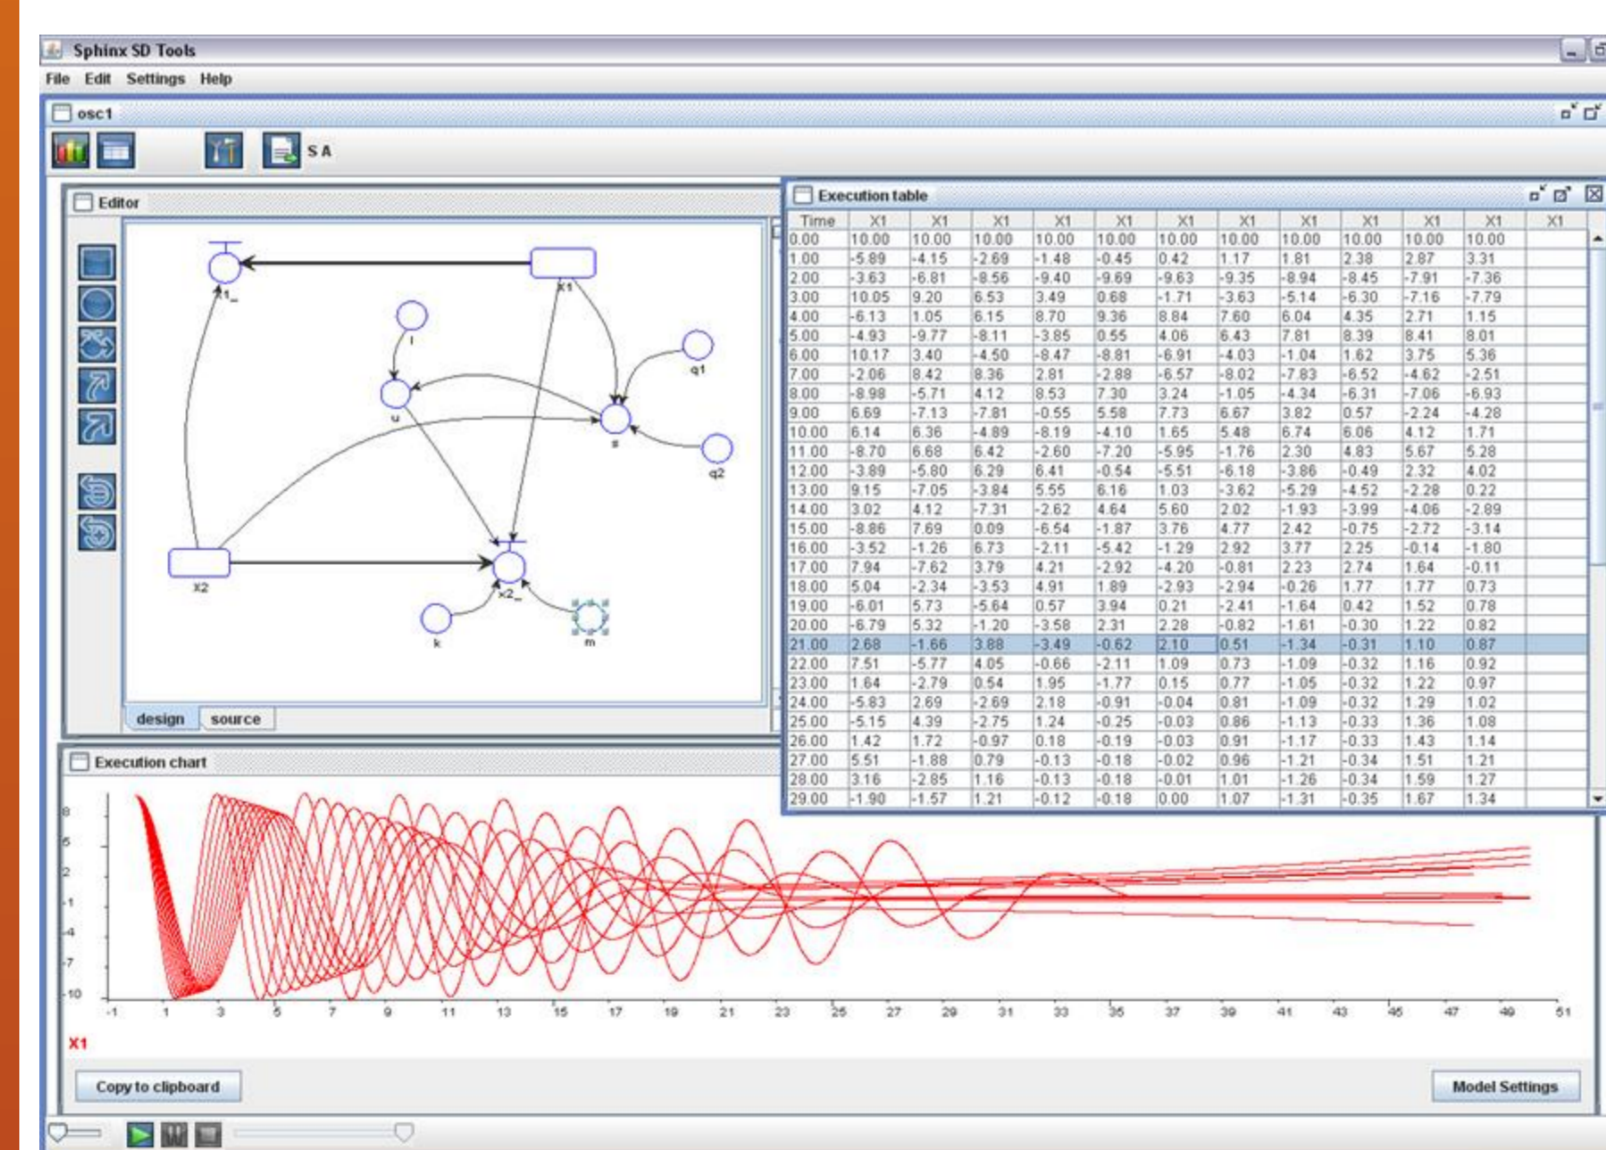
Sphinx SD Tools

File Edit Settings Help

osc1

S A

Editor

x1_

X1

l

q1

u

s

q2

X2

x2_

k

m

design source

Execution table

| Time | X1 | X1 | X1 | X1 | X1 | X1 | X1 | X1 | X1 | X1 | X1 | X1 |
|---|---|---|---|---|---|---|---|---|---|---|---|---|
| 0.00 | 10.00 | 10.00 | 10.00 | 10.00 | 10.00 | 10.00 | 10.00 | 10.00 | 10.00 | 10.00 | 10.00 | |
| 1.00 | -5.89 | -4.15 | -2.69 | -1.48 | -0.45 | 0.42 | 1.17 | 1.81 | 2.38 | 2.87 | 3.31 | |
| 2.00 | -3.63 | -6.81 | -8.56 | -9.40 | -9.69 | -9.63 | -9.35 | -8.94 | -8.45 | -7.91 | -7.36 | |
| 3.00 | 10.05 | 9.20 | 6.53 | 3.49 | 0.68 | -1.71 | -3.63 | -5.14 | -6.30 | -7.16 | -7.79 | |
| 4.00 | -6.13 | 1.05 | 6.15 | 8.70 | 9.36 | 8.84 | 7.60 | 6.04 | 4.35 | 2.71 | 1.15 | |
| 5.00 | -4.93 | -9.77 | -8.11 | -3.85 | 0.55 | 4.06 | 6.43 | 7.81 | 8.39 | 8.41 | 8.01 | |
| 6.00 | 10.17 | 3.40 | -4.50 | -8.47 | -8.81 | -6.91 | -4.03 | -1.04 | 1.62 | 3.75 | 5.36 | |
| 7.00 | -2.06 | 8.42 | 8.36 | 2.81 | -2.88 | -6.57 | -8.02 | -7.83 | -6.52 | -4.62 | -2.51 | |
| 8.00 | -8.98 | -5.71 | 4.12 | 8.53 | 7.30 | 3.24 | -1.05 | -4.34 | -6.31 | -7.06 | -6.93 | |
| 9.00 | 6.69 | -7.13 | -7.81 | -0.55 | 5.58 | 7.73 | 6.67 | 3.82 | 0.57 | -2.24 | -4.28 | |
| 10.00 | 6.14 | 6.36 | -4.89 | -8.19 | -4.10 | 1.65 | 5.48 | 6.74 | 6.06 | 4.12 | 1.71 | |
| 11.00 | -8.70 | 6.68 | 6.42 | -2.60 | -7.20 | -5.95 | -1.76 | 2.30 | 4.83 | 5.67 | 5.28 | |
| 12.00 | -3.89 | -5.80 | 6.29 | 6.41 | -0.54 | -5.51 | -6.18 | -3.86 | -0.49 | 2.32 | 4.02 | |
| 13.00 | 9.15 | -7.05 | -3.84 | 5.55 | 6.16 | 1.03 | -3.62 | -5.29 | -4.52 | -2.28 | 0.22 | |
| 14.00 | 3.02 | 4.12 | -7.31 | -2.62 | 4.64 | 5.60 | 2.02 | -1.93 | -3.99 | -4.06 | -2.89 | |
| 15.00 | -8.86 | 7.69 | 0.09 | -6.54 | -1.87 | 3.76 | 4.77 | 2.42 | -0.75 | -2.72 | -3.14 | |
| 16.00 | -3.52 | -1.26 | 6.73 | -2.11 | -5.42 | -1.29 | 2.92 | 3.77 | 2.25 | -0.14 | -1.80 | |
| 17.00 | 7.94 | -7.62 | 3.79 | 4.21 | -2.92 | -4.20 | -0.81 | 2.23 | 2.74 | 1.64 | -0.11 | |
| 18.00 | 5.04 | -2.34 | -3.53 | 4.91 | 1.89 | -2.93 | -2.94 | -0.26 | 1.77 | 1.77 | 0.73 | |
| 19.00 | -6.01 | 5.73 | -5.64 | 0.57 | 3.94 | 0.21 | -2.41 | -1.64 | 0.42 | 1.52 | 0.78 | |
| 20.00 | -6.79 | 5.32 | -1.20 | -3.58 | 2.31 | 2.28 | -0.82 | -1.61 | -0.30 | 1.22 | 0.82 | |
| 21.00 | 2.68 | -1.66 | 3.88 | -3.49 | -0.62 | 2.10 | 0.51 | -1.34 | -0.31 | 1.10 | 0.87 | |
| 22.00 | 7.51 | -5.77 | 4.05 | -0.66 | -2.11 | 1.09 | 0.73 | -1.09 | -0.32 | 1.16 | 0.92 | |
| 23.00 | 1.64 | -2.79 | 0.54 | 1.95 | -1.77 | 0.15 | 0.77 | -1.05 | -0.32 | 1.22 | 0.97 | |
| 24.00 | -5.83 | 2.69 | -2.69 | 2.18 | -0.91 | -0.04 | 0.81 | -1.09 | -0.32 | 1.29 | 1.02 | |
| 25.00 | -5.15 | 4.39 | -2.75 | 1.24 | -0.25 | -0.03 | 0.86 | -1.13 | -0.33 | 1.36 | 1.08 | |
| 26.00 | 1.42 | 1.72 | -0.97 | 0.18 | -0.19 | -0.03 | 0.91 | -1.17 | -0.33 | 1.43 | 1.14 | |
| 27.00 | 5.51 | -1.88 | 0.79 | -0.13 | -0.18 | -0.02 | 0.96 | -1.21 | -0.34 | 1.51 | 1.21 | |
| 28.00 | 3.16 | -2.85 | 1.16 | -0.13 | -0.18 | -0.01 | 1.01 | -1.26 | -0.34 | 1.59 | 1.27 | |
| 29.00 | -1.90 | -1.57 | 1.21 | -0.12 | -0.18 | 0.00 | 1.07 | -1.31 | -0.35 | 1.67 | 1.34 | |

Execution chart

8 5 2 -1 -4 -7 -10

-1 1 3 5 7 9 11 13 15 17 19 21 23 25 27 29 31 33 35 37 39 41 43 45 47 49 51

X1

Copy to clipboard

Model Settings